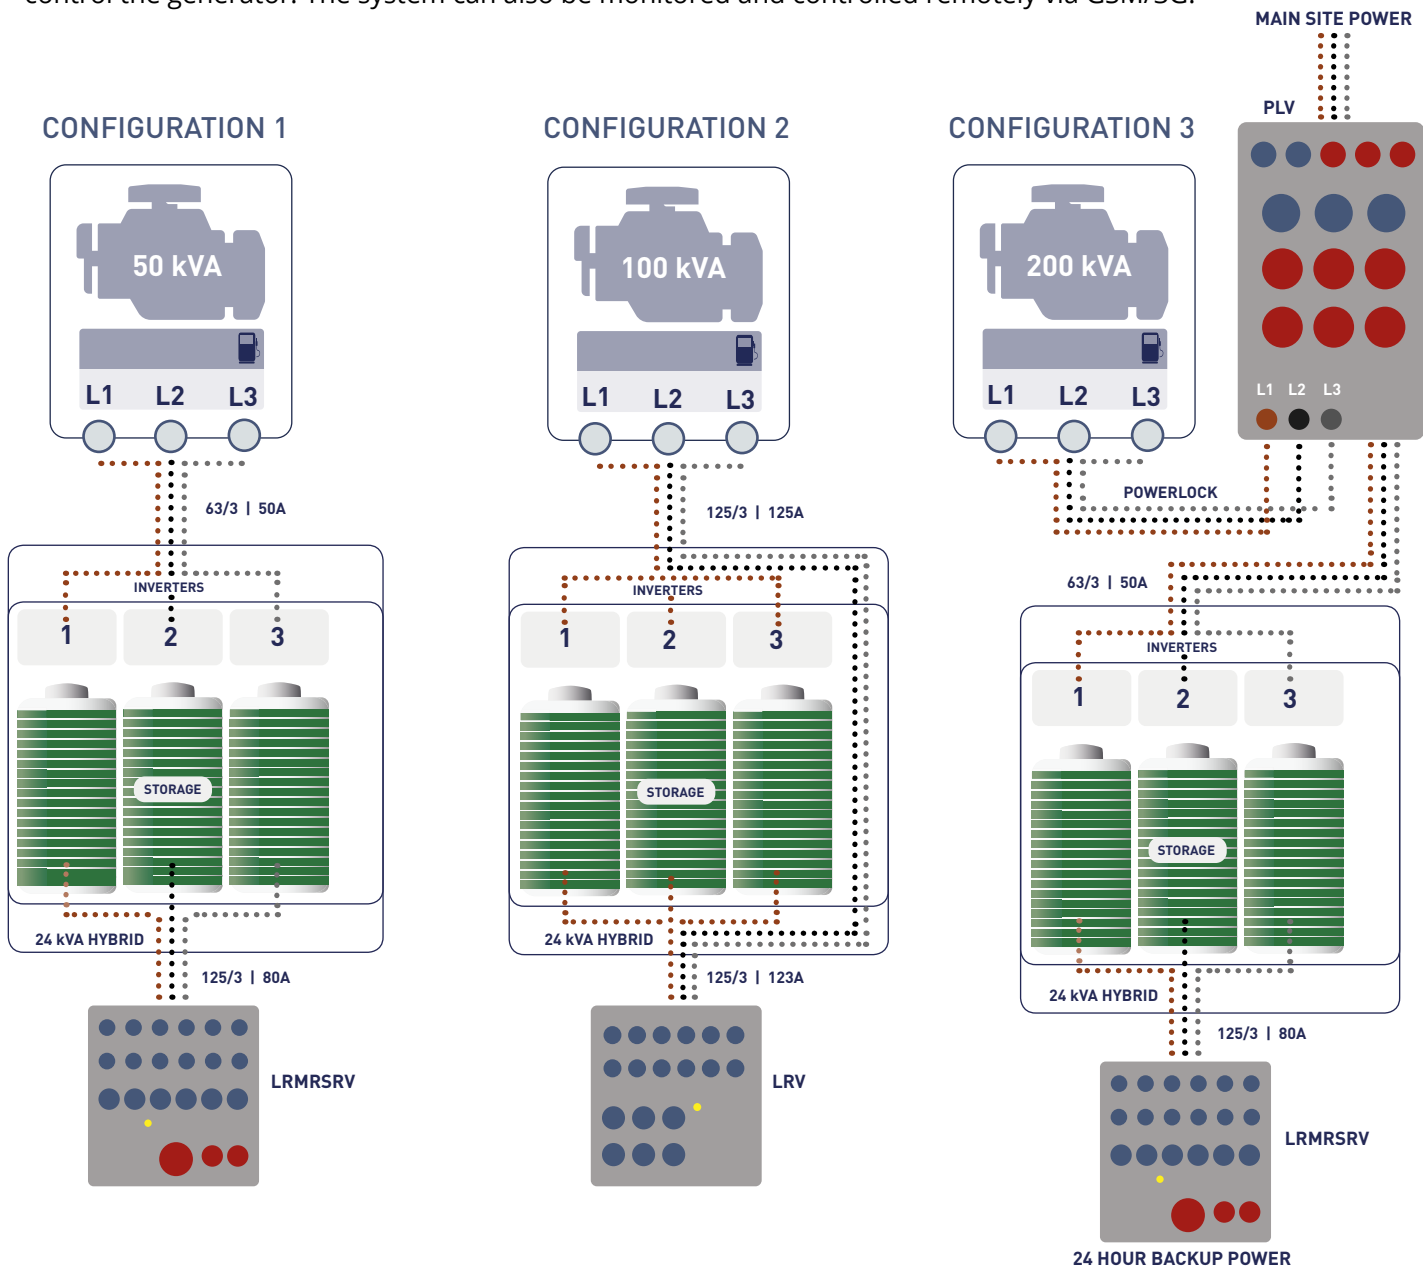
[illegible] of the generator. The system can also be monitored and controlled remotely via GSM/3G.

MAIN SITE POWER

CONFIGURATION 1

50 kVA

L1 L2 L3

63/3 | 50A

INVERTERS

1 2 3

STORAGE

24 kVA HYBRID

125/3 | 80A

LRMRSRV

CONFIGURATION 2

100 kVA

L1 L2 L3

125/3 | 125A

INVERTERS

1 2 3

STORAGE

24 kVA HYBRID

125/3 | 123A

LRV

CONFIGURATION 3

200 kVA

L1 L2 L3

PLV

L1 L2 L3

POWERLOCK

63/3 | 50A

INVERTERS

1 2 3

STORAGE

24 kVA HYBRID

125/3 | 80A

LRMRSRV

24 HOUR BACKUP POWER